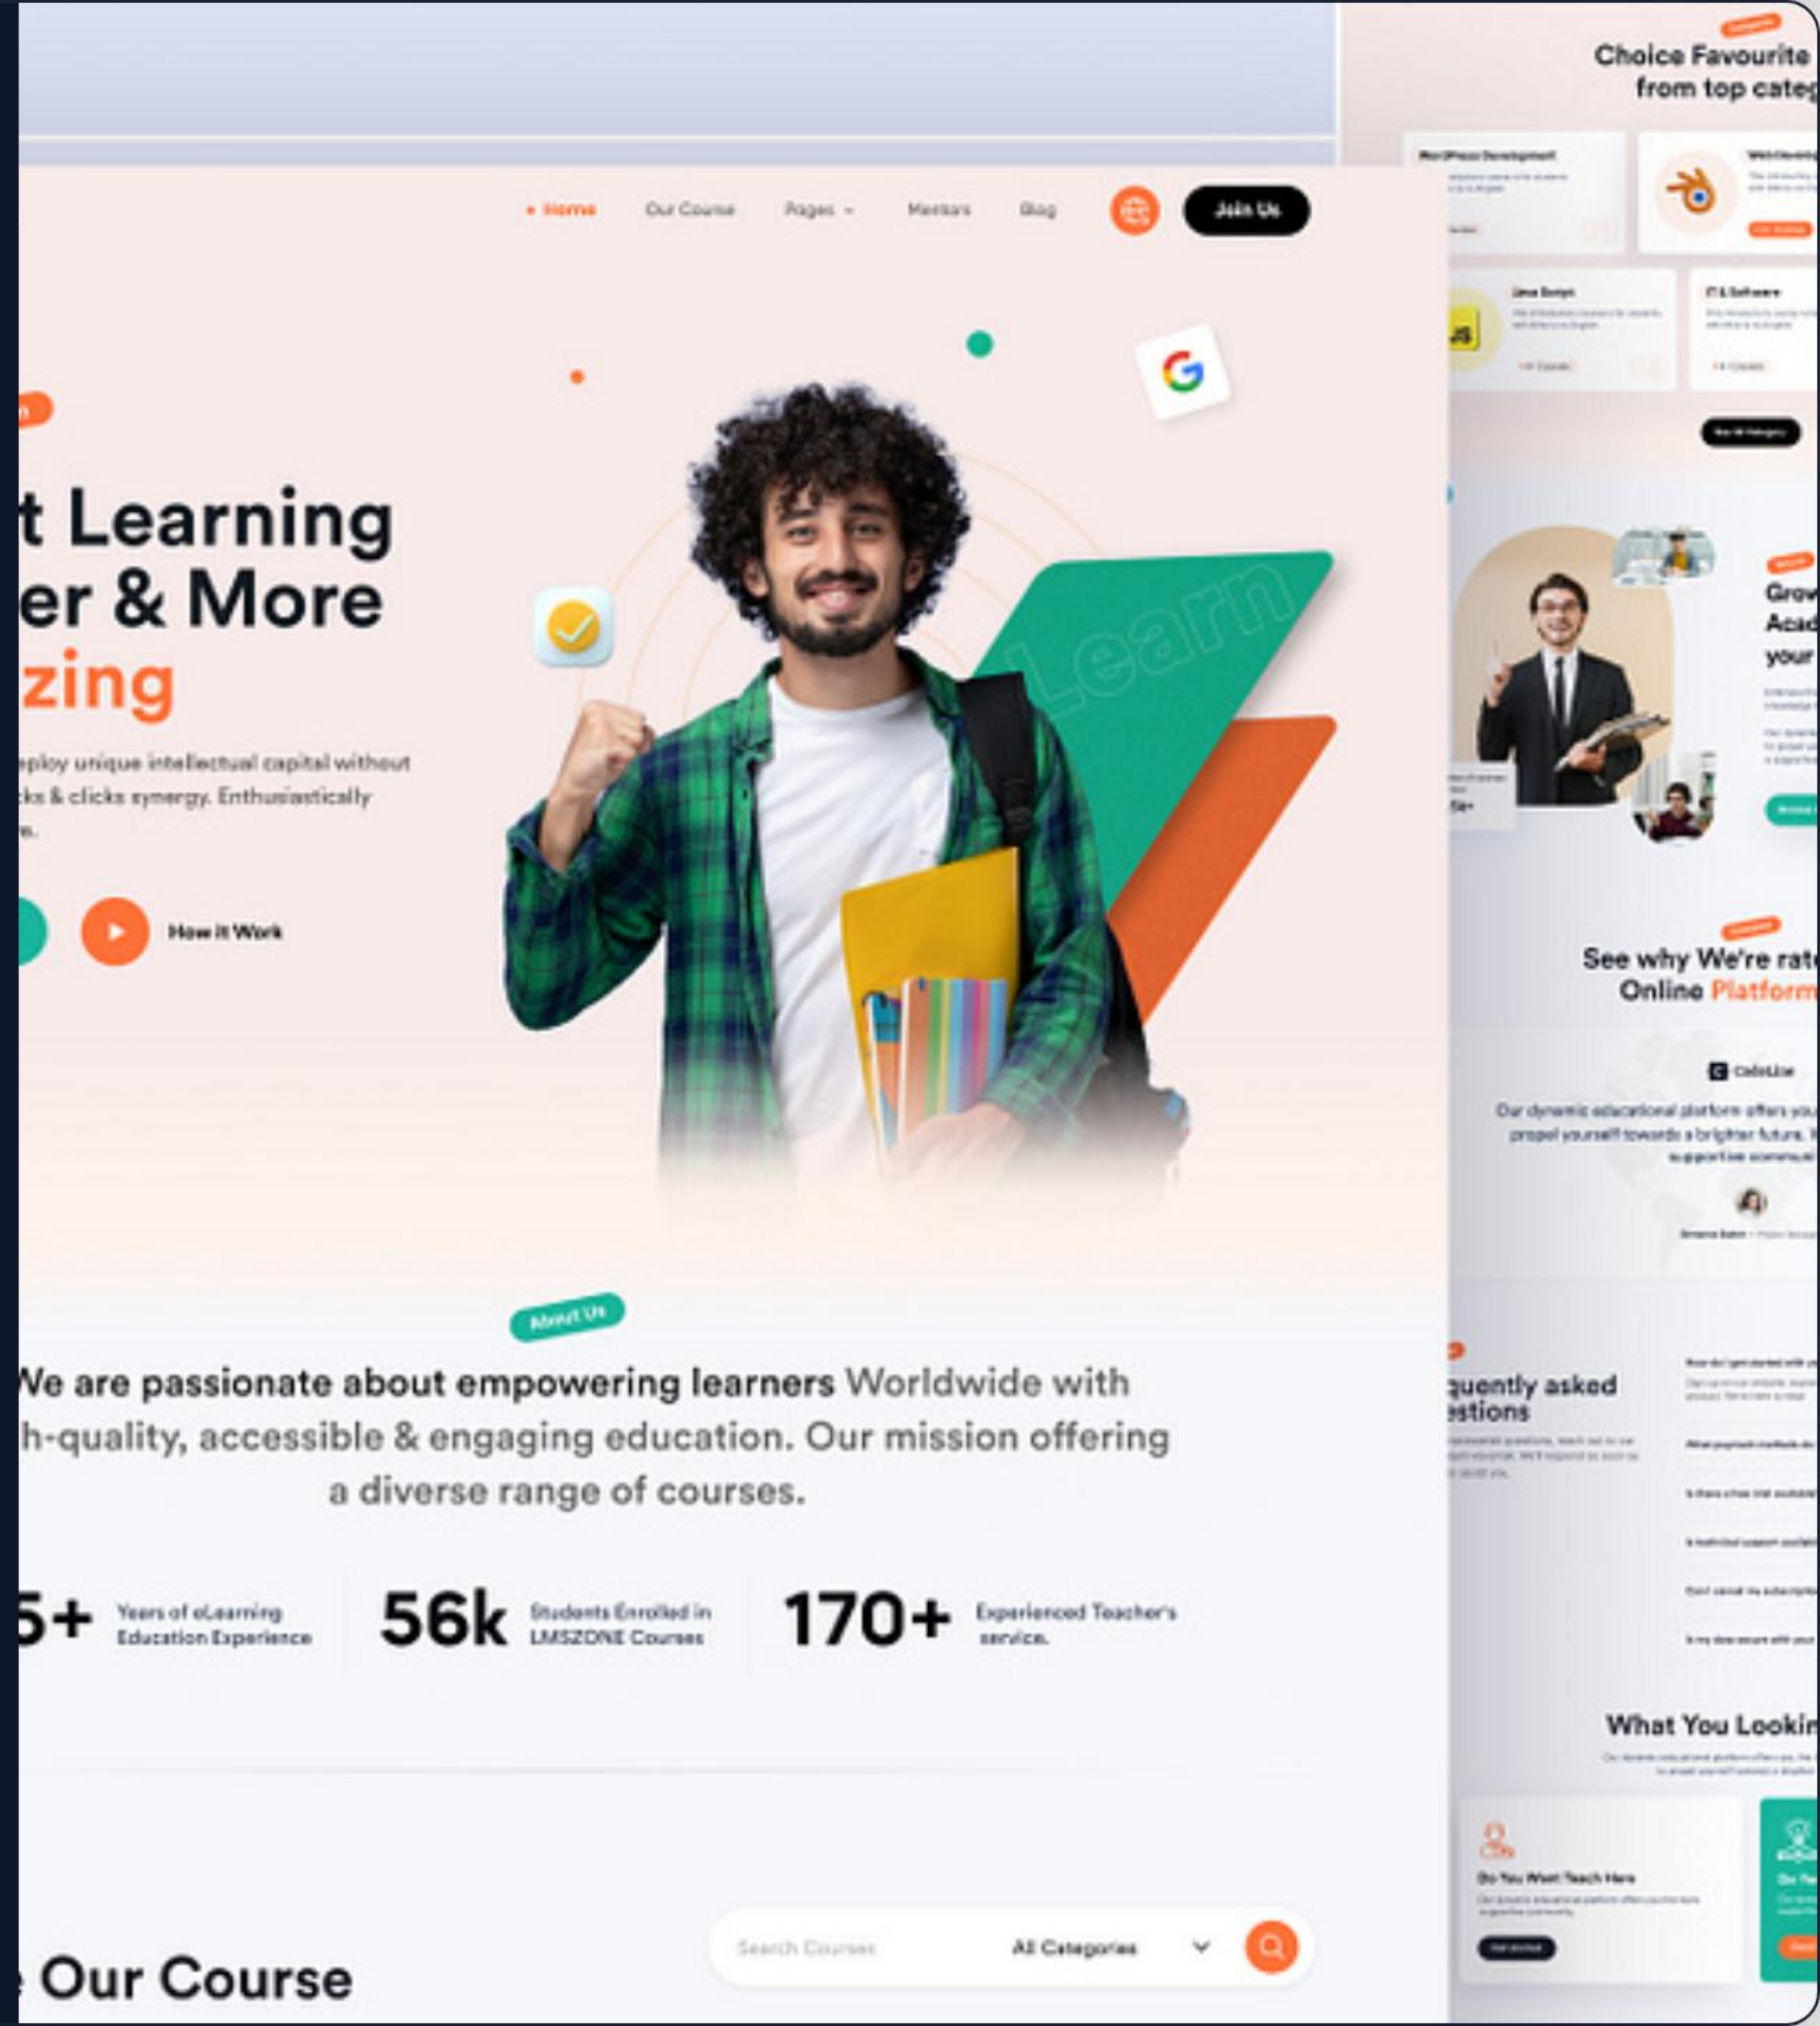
Home Our Course Pages Mentors Blog Join Us

t Learning
er & More
zing

eploy unique intellectual capital without
cks & clicks synergy. Enthusiastically
s.

How it Work

Learn

About Us

We are passionate about empowering learners Worldwide with h-quality, accessible & engaging education. Our mission offering a diverse range of courses.

5+ Years of eLearning Education Experience

56k Students Enrolled in LMSZONE Courses

170+ Experienced Teacher's service.

Our Course

Search Courses All Categories

Choice Favourite
from top categ

WordPress Development

Web Develop

Java Script

IT & Software

Grow
Acad
your

See why We're rat
Online Platform

CodeLine

Our dynamic educational platform offers you
propel yourself towards a brighter future.
supportive community

quently asked
estions

What You Lookin

Do You Want Teach Here